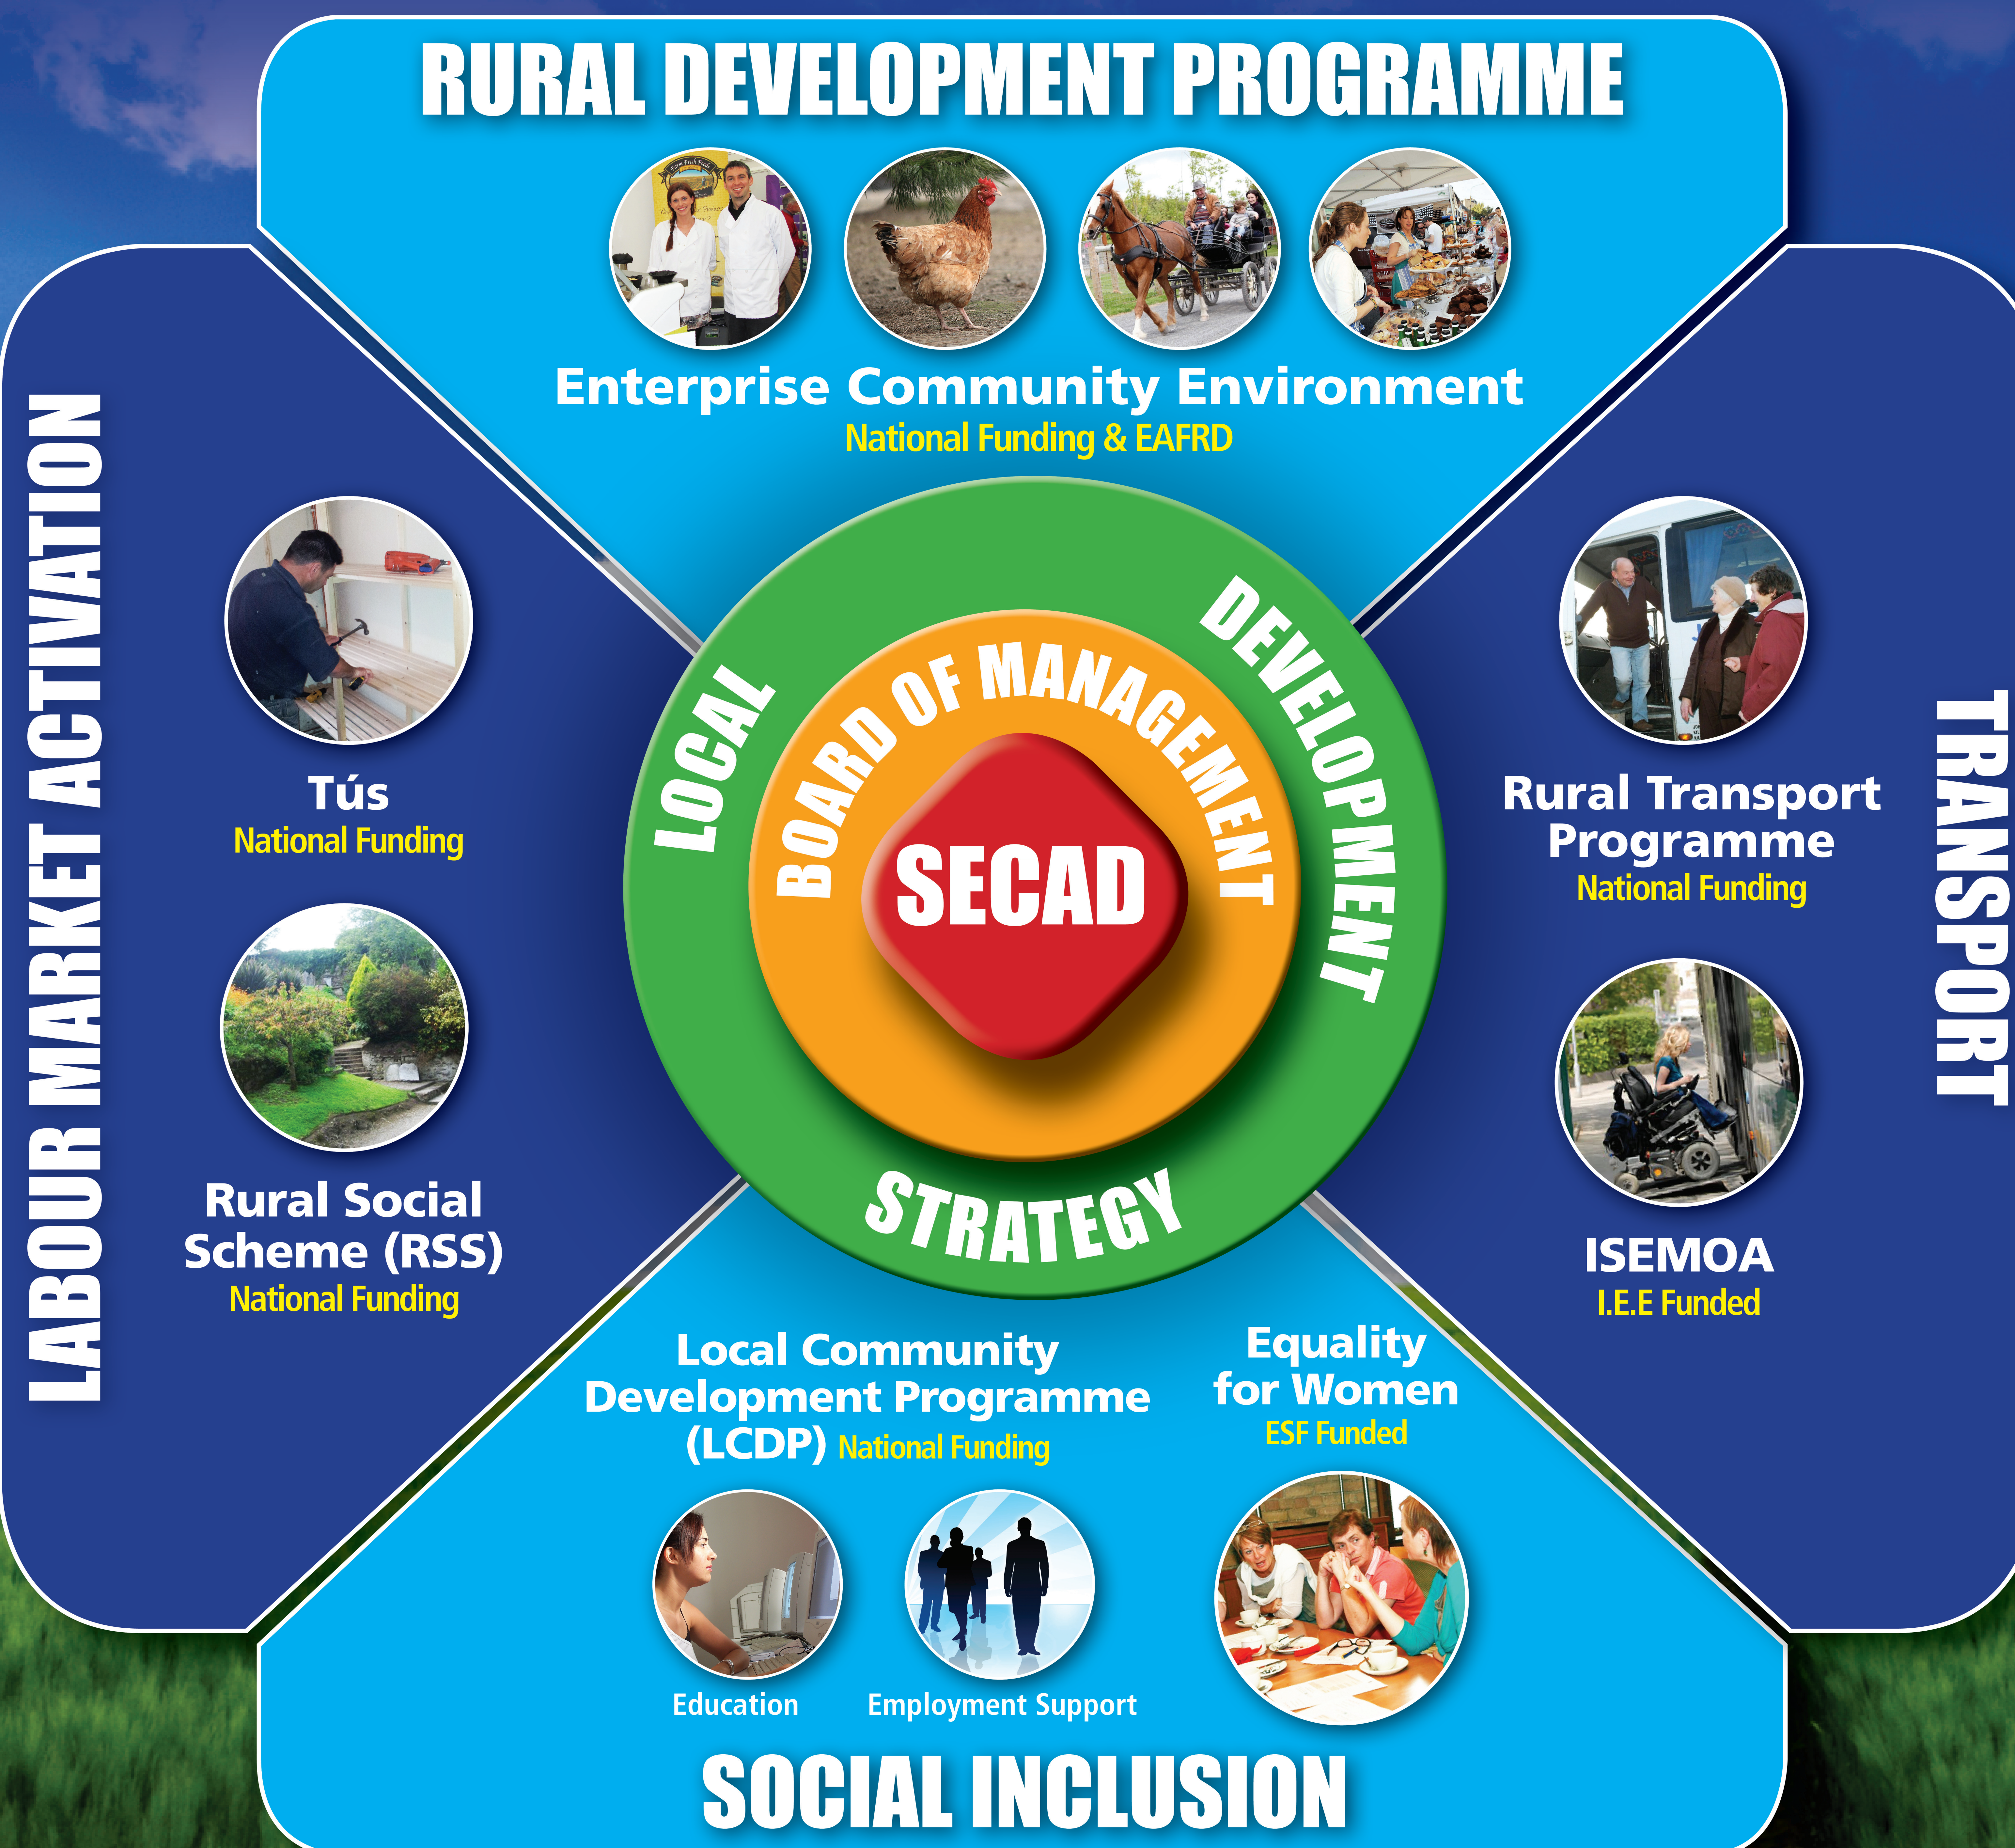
RURAL DEVELOPMENT PROGRAMME

Enterprise Community Environment
National Funding & EAFRD

LABOUR MARKET ACTIVATION

Tús
National Funding

Rural Social Scheme (RSS)
National Funding

LOCAL DEVELOPMENT STRATEGY

BOARD OF MANAGEMENT

SECAD

TRANSPORT

Rural Transport Programme
National Funding

ISEMOA
I.E.E Funded

Local Community Development Programme (LCDP) National Funding

Equality for Women
ESF Funded

Education

Employment Support

SOCIAL INCLUSION